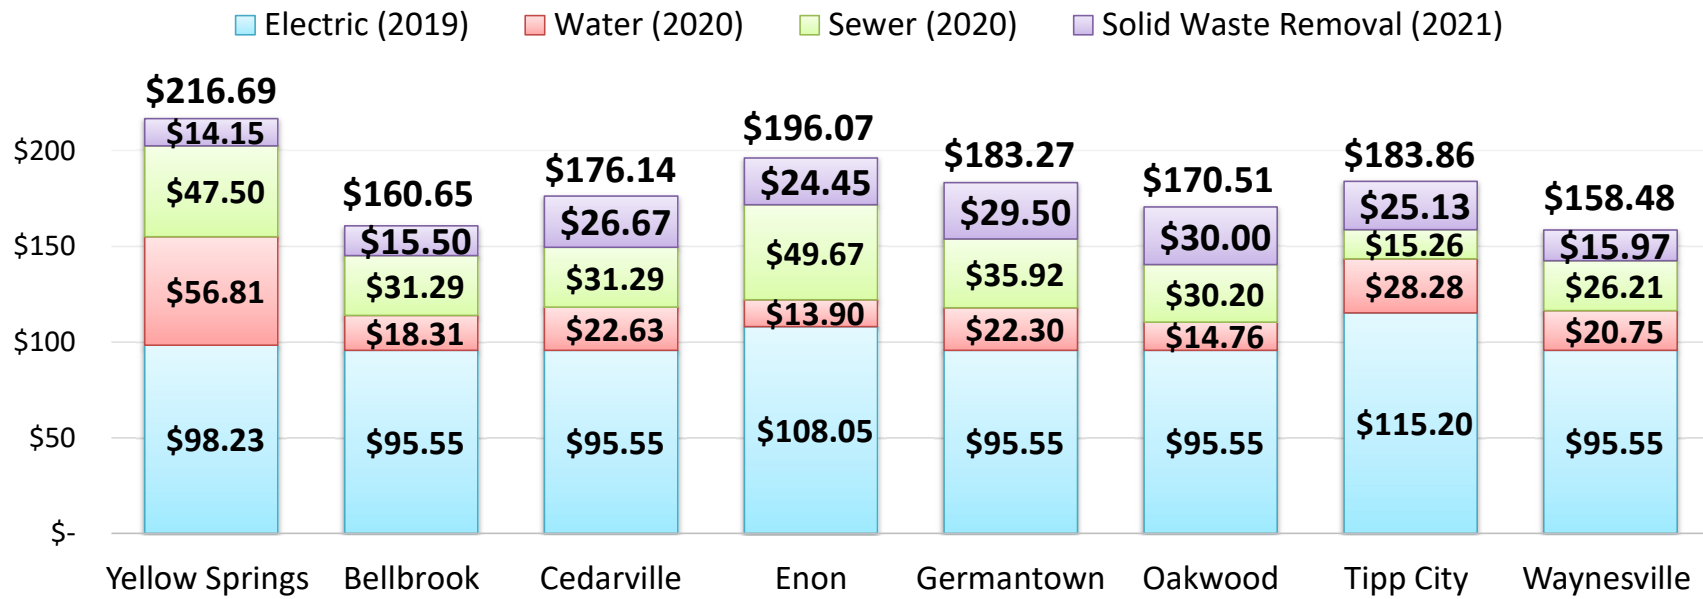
Electric (2019) Water (2020) Sewer (2020) Solid Waste Removal (2021)

| | Yellow Springs | Bellbrook | Cedarville | Enon | Germantown | Oakwood | Tipp City | Waynesville |
|---|---|---|---|---|---|---|---|---|
| Total | $216.69 | $160.65 | $176.14 | $196.07 | $183.27 | $170.51 | $183.86 | $158.48 |
| Solid Waste Removal (2021) | $14.15 | $15.50 | $26.67 | $24.45 | $29.50 | $30.00 | $25.13 | $15.97 |
| Sewer (2020) | $47.50 | $31.29 | $31.29 | $49.67 | $35.92 | $30.20 | $15.26 | $26.21 |
| Water (2020) | $56.81 | $18.31 | $22.63 | $13.90 | $22.30 | $14.76 | $28.28 | $20.75 |
| Electric (2019) | $98.23 | $95.55 | $95.55 | $108.05 | $95.55 | $95.55 | $115.20 | $95.55 |

$200
$150
$100
$50
$-